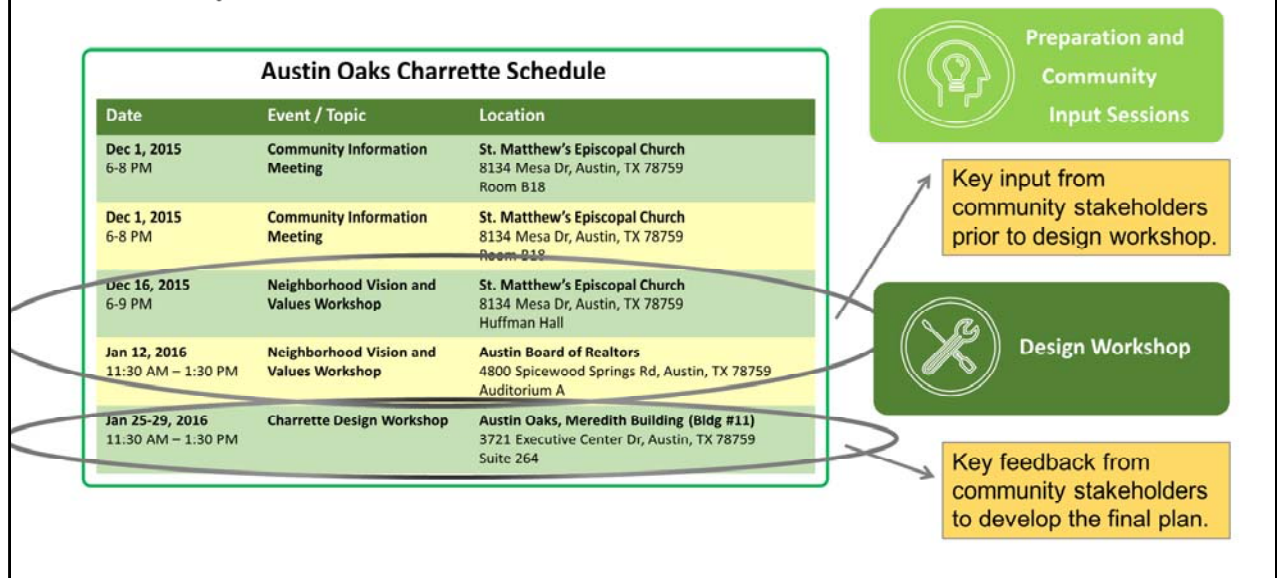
Austin Oaks Charrette Schedule

| Date | Event / Topic | Location |
|---|---|---|
| Dec 1, 2015 6-8 PM | Community Information Meeting | St. Matthew's Episcopal Church 8134 Mesa Dr, Austin, TX 78759 Room B18 |
| Dec 1, 2015 6-8 PM | Community Information Meeting | St. Matthew's Episcopal Church 8134 Mesa Dr, Austin, TX 78759 Room B18 |
| Dec 16, 2015 6-9 PM | Neighborhood Vision and Values Workshop | St. Matthew's Episcopal Church 8134 Mesa Dr, Austin, TX 78759 Huffman Hall |
| Jan 12, 2016 11:30 AM – 1:30 PM | Neighborhood Vision and Values Workshop | Austin Board of Realtors 4800 Spicewood Springs Rd, Austin, TX 78759 Auditorium A |
| Jan 25-29, 2016 11.30 AM – 1:30 PM | Charrette Design Workshop | Austin Oaks, Meredith Building (Bldg #11) 3721 Executive Center Dr, Austin, TX 78759 Suite 264 |

Preparation and Community Input Sessions

Key input from community stakeholders prior to design workshop.

Design Workshop

Key feedback from community stakeholders to develop the final plan.